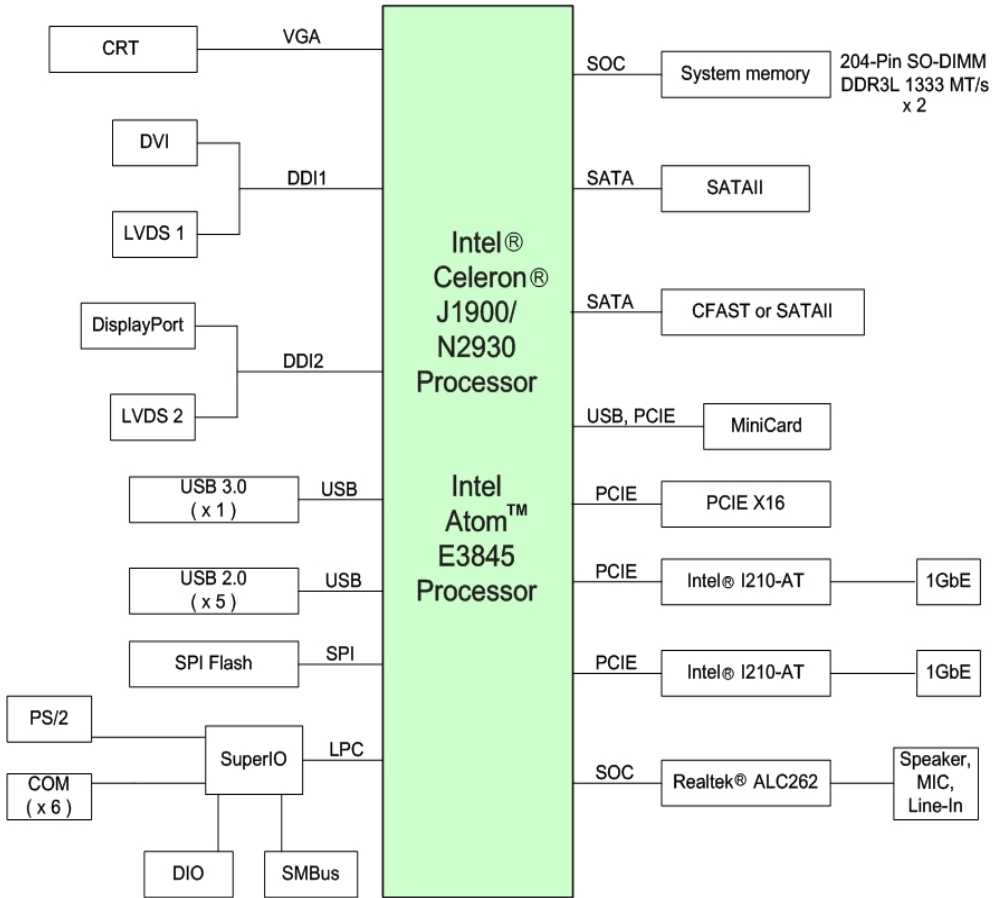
CRT
VGA
DVI
DDI1
LVDS 1
DisplayPort
DDI2
LVDS 2
USB 3.0 ( x 1 )
USB
USB 2.0 ( x 5 )
USB
SPI Flash
SPI
PS/2
SuperIO
LPC
COM ( x 6 )
DIO
SMBus

Intel® Celeron® J1900/ N2930 Processor

Intel Atom™ E3845 Processor

SOC
System memory
204-Pin SO-DIMM DDR3L 1333 MT/s x 2
SATA
SATAII
SATA
CFAST or SATAII
USB, PCIE
MiniCard
PCIE
PCIE X16
PCIE
Intel® I210-AT
1GbE
PCIE
Intel® I210-AT
1GbE
SOC
Realtek® ALC262
Speaker, MIC, Line-In